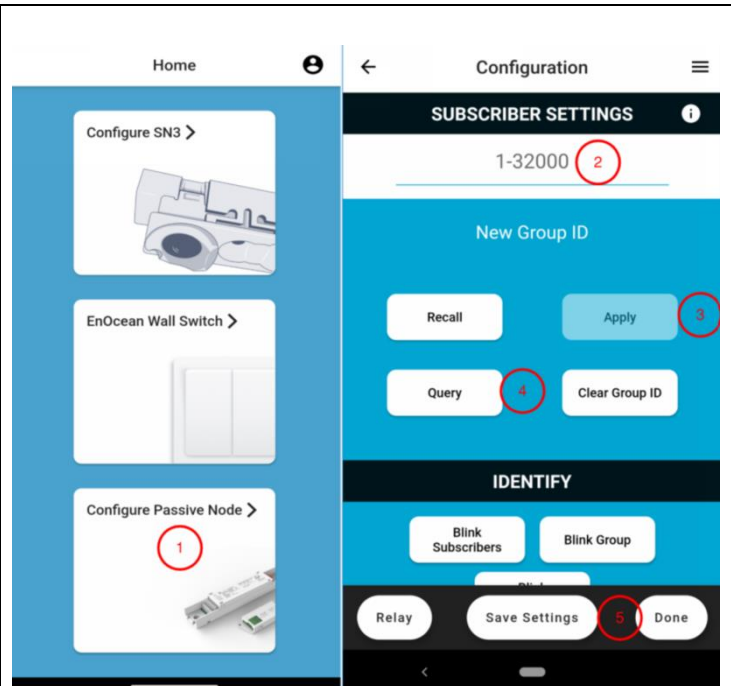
Home

Configure SN3 >

EnOcean Wall Switch >

Configure Passive Node >

1

Configuration

SUBSCRIBER SETTINGS

1-32000

2

New Group ID

Recall

Apply

3

Query

4

Clear Group ID

IDENTIFY

Blink Subscribers

Blink Group

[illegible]

Relay

Save Settings

5

Done